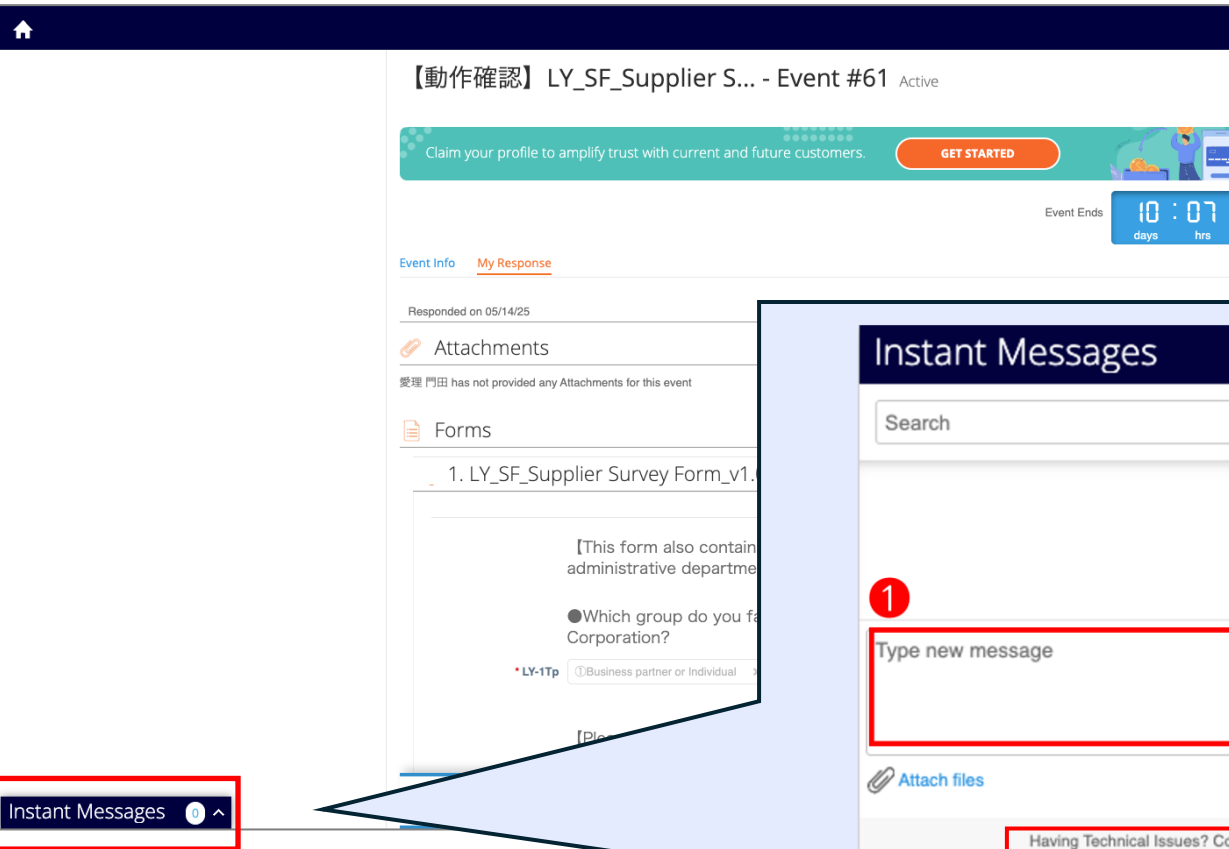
【動作確認】LY_SF_Supplier S... - Event #61 Active

Claim your profile to amplify trust with current and future customers.

GET STARTED

Event Ends

10 : 07
days hrs

Event Info

My Response

Responded on 05/14/25

Attachments

愛理 門田 has not provided any Attachments for this event

Forms

1. LY_SF_Supplier Survey Form_v1.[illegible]

【This form also contain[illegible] administrative departme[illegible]

●Which group do you fa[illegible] Corporation?

* LY-1Tp

①Business partner or Individual

【Ple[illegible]

Instant Messages 0

Instant Messages

Search

1

Type new message

Attach files

Having Technical Issues? Co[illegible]